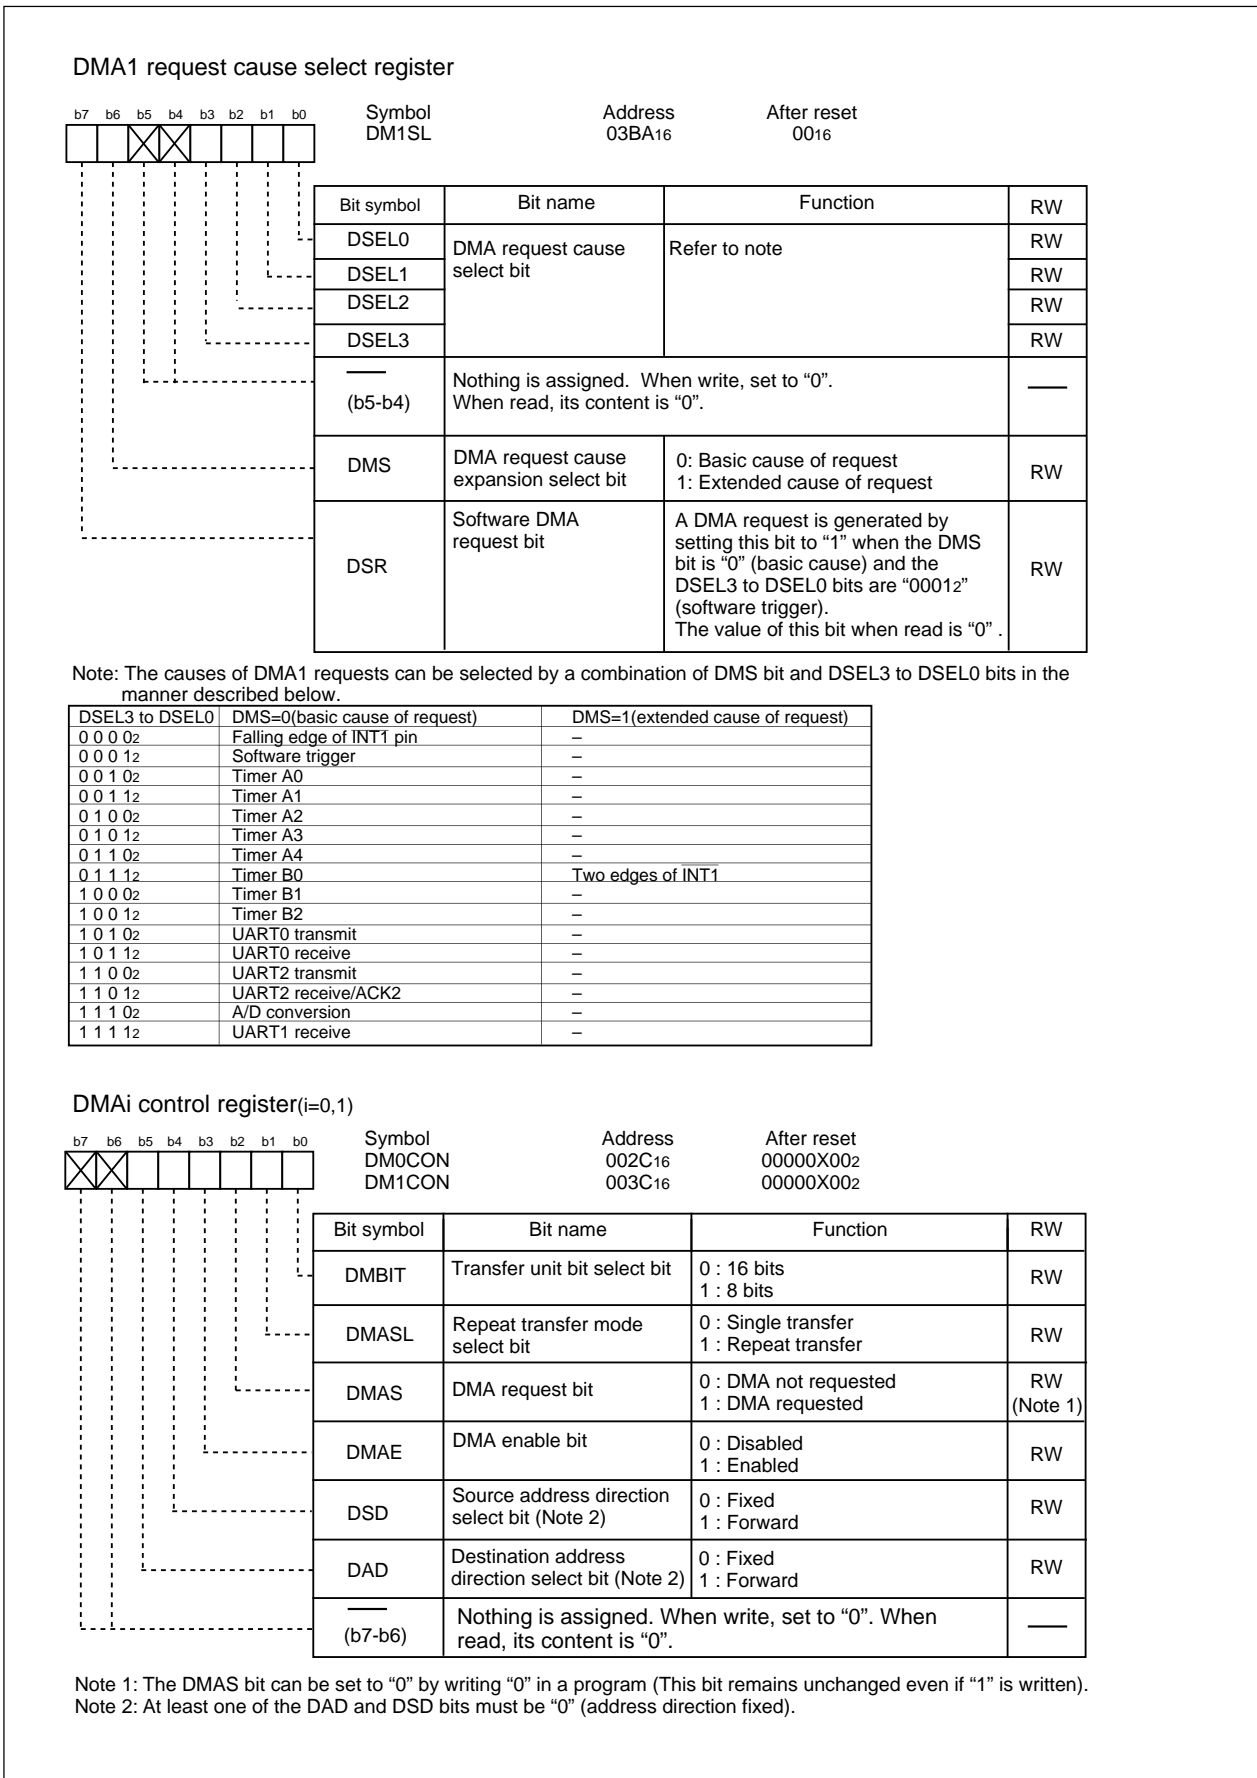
DMA1 request cause select register

b7 b6 b5 b4 b3 b2 b1 b0

Symbol DM1SL | Address $03BA_{16}$ | After reset $00_{16}$

| Bit symbol | Bit name | Function | RW |
|---|---|---|---|
| DSEL0 | DMA request cause select bit | Refer to note | RW |
| DSEL1 | | | RW |
| DSEL2 | | | RW |
| DSEL3 | | | RW |
| — (b5-b4) | Nothing is assigned. When write, set to "0". When read, its content is "0". | | — |
| DMS | DMA request cause expansion select bit | 0: Basic cause of request 1: Extended cause of request | RW |
| DSR | Software DMA request bit | A DMA request is generated by setting this bit to "1" when the DMS bit is "0" (basic cause) and the DSEL3 to DSEL0 bits are "$0001_2$" (software trigger). The value of this bit when read is "0" . | RW |

Note: The causes of DMA1 requests can be selected by a combination of DMS bit and DSEL3 to DSEL0 bits in the manner described below.

| DSEL3 to DSEL0 | DMS=0(basic cause of request) | DMS=1(extended cause of request) |
|---|---|---|
| $0000_2$ | Falling edge of $\overline{INT1}$ pin | – |
| $0001_2$ | Software trigger | – |
| $0010_2$ | Timer A0 | – |
| $0011_2$ | Timer A1 | – |
| $0100_2$ | Timer A2 | – |
| $0101_2$ | Timer A3 | – |
| $0110_2$ | Timer A4 | – |
| $0111_2$ | Timer B0 | Two edges of $\overline{INT1}$ |
| $1000_2$ | Timer B1 | – |
| $1001_2$ | Timer B2 | – |
| $1010_2$ | UART0 transmit | – |
| $1011_2$ | UART0 receive | – |
| $1100_2$ | UART2 transmit | – |
| $1101_2$ | UART2 receive/ACK2 | – |
| $1110_2$ | A/D conversion | – |
| $1111_2$ | UART1 receive | – |

DMAi control register(i=0,1)

b7 b6 b5 b4 b3 b2 b1 b0

Symbol DM0CON DM1CON | Address $002C_{16}$ $003C_{16}$ | After reset $00000X00_2$ $00000X00_2$

| Bit symbol | Bit name | Function | RW |
|---|---|---|---|
| DMBIT | Transfer unit bit select bit | 0 : 16 bits 1 : 8 bits | RW |
| DMASL | Repeat transfer mode select bit | 0 : Single transfer 1 : Repeat transfer | RW |
| DMAS | DMA request bit | 0 : DMA not requested 1 : DMA requested | RW (Note 1) |
| DMAE | DMA enable bit | 0 : Disabled 1 : Enabled | RW |
| DSD | Source address direction select bit (Note 2) | 0 : Fixed 1 : Forward | RW |
| DAD | Destination address direction select bit (Note 2) | 0 : Fixed 1 : Forward | RW |
| — (b7-b6) | Nothing is assigned. When write, set to "0". When read, its content is "0". | | — |

Note 1: The DMAS bit can be set to "0" by writing "0" in a program (This bit remains unchanged even if "1" is written).
Note 2: At least one of the DAD and DSD bits must be "0" (address direction fixed).